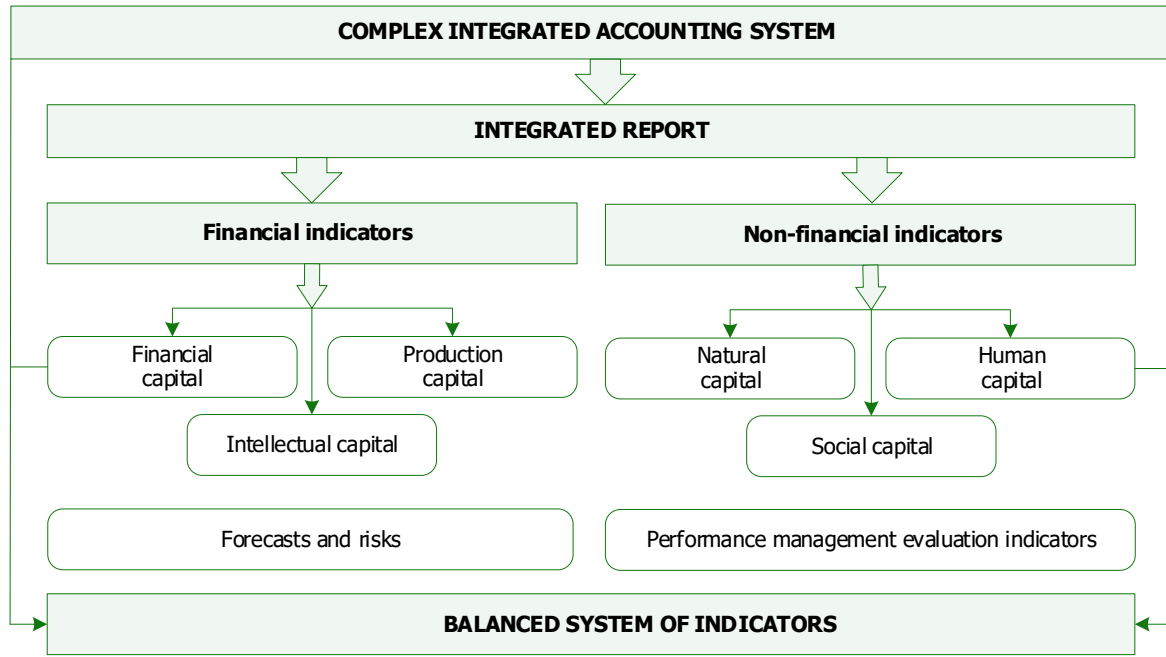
COMPLEX INTEGRATED ACCOUNTING SYSTEM

INTEGRATED REPORT

Financial indicators

Non-financial indicators

Financial capital

Production capital

Intellectual capital

Natural capital

Human capital

Social capital

Forecasts and risks

Performance management evaluation indicators

BALANCED SYSTEM OF INDICATORS